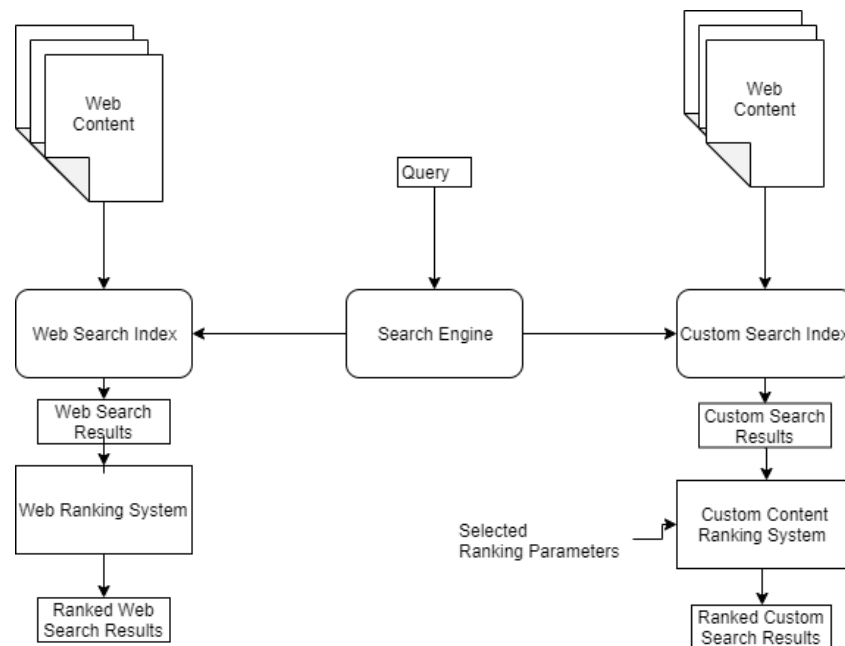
Web Content

Web Content

Query

Web Search Index

Search Engine

Custom Search Index

Web Search Results

Custom Search Results

Web Ranking System

Selected Ranking Parameters

Custom Content Ranking System

Ranked Web Search Results

Ranked Custom Search Results